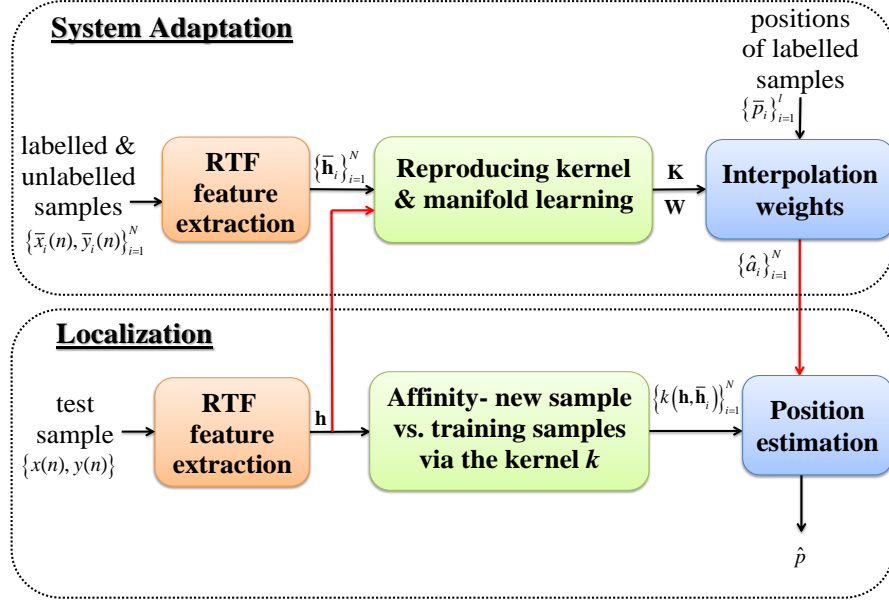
System Adaptation

positions of labelled samples

$\{\bar{p}_i\}_{i=1}^{l}$

labelled & unlabelled samples

$\{\bar{x}_i(n), \bar{y}_i(n)\}_{i=1}^{N}$

RTF feature extraction

$\{\bar{\mathbf{h}}_i\}_{i=1}^{N}$

Reproducing kernel & manifold learning

K

W

Interpolation weights

$\{\hat{a}_i\}_{i=1}^{N}$

Localization

test sample

$\{x(n), y(n)\}$

RTF feature extraction

h

Affinity- new sample vs. training samples via the kernel $k$

$\{k(\mathbf{h}, \bar{\mathbf{h}}_i)\}_{i=1}^{N}$

Position estimation

$\hat{p}$